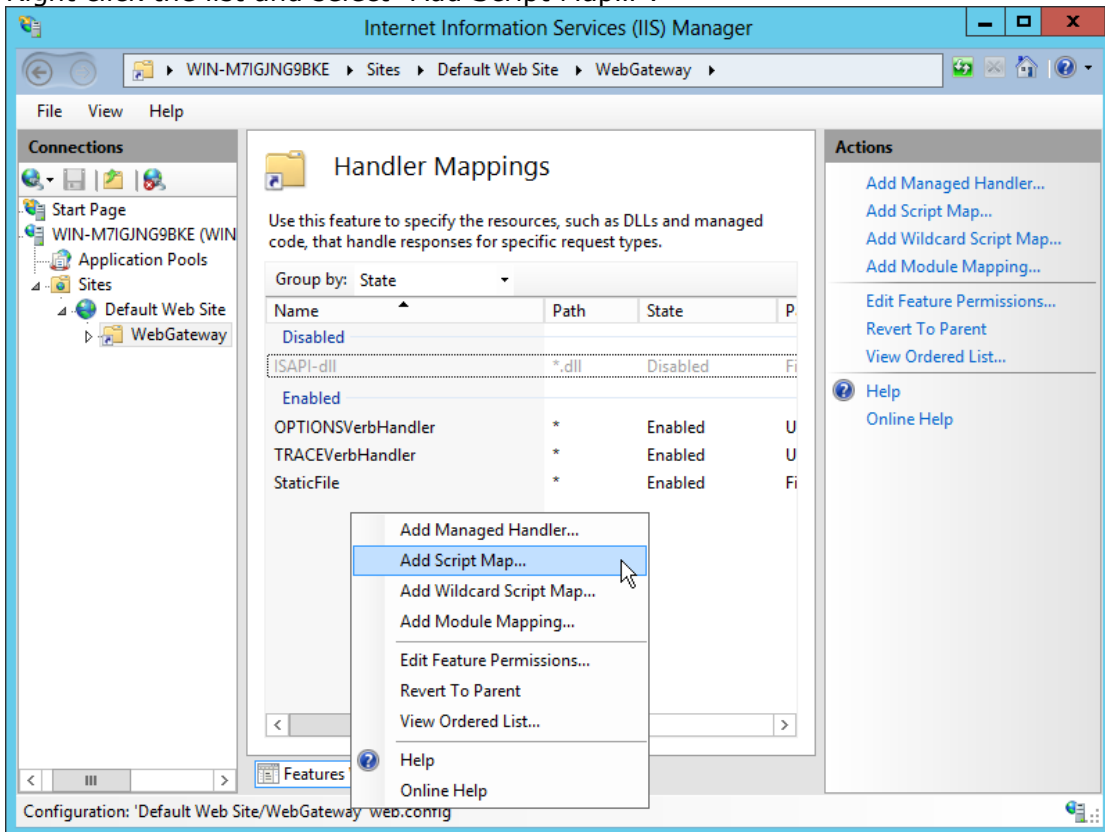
Internet Information Services (IIS) Manager

WIN-M7IGJNG9BKE ▸ Sites ▸ Default Web Site ▸ WebGateway ▸

File View Help

Connections

Start Page
WIN-M7IGJNG9BKE (WIN
Application Pools
Sites
Default Web Site
WebGateway

Handler Mappings

Use this feature to specify the resources, such as DLLs and managed code, that handle responses for specific request types.

Group by: State

| Name | Path | State | P |
|---|---|---|---|
| Disabled | | | |
| ISAPI-dll | *.dll | Disabled | Fi |
| Enabled | | | |
| OPTIONSVerbHandler | * | Enabled | U |
| TRACEVerbHandler | * | Enabled | U |
| StaticFile | * | Enabled | Fi |

Add Managed Handler...
Add Script Map...
Add Wildcard Script Map...
Add Module Mapping...
Edit Feature Permissions...
Revert To Parent
View Ordered List...
Help
Online Help

Features

Actions

Add Managed Handler...
Add Script Map...
Add Wildcard Script Map...
Add Module Mapping...
Edit Feature Permissions...
Revert To Parent
View Ordered List...
Help
Online Help

Configuration: 'Default Web Site/WebGateway' web.config